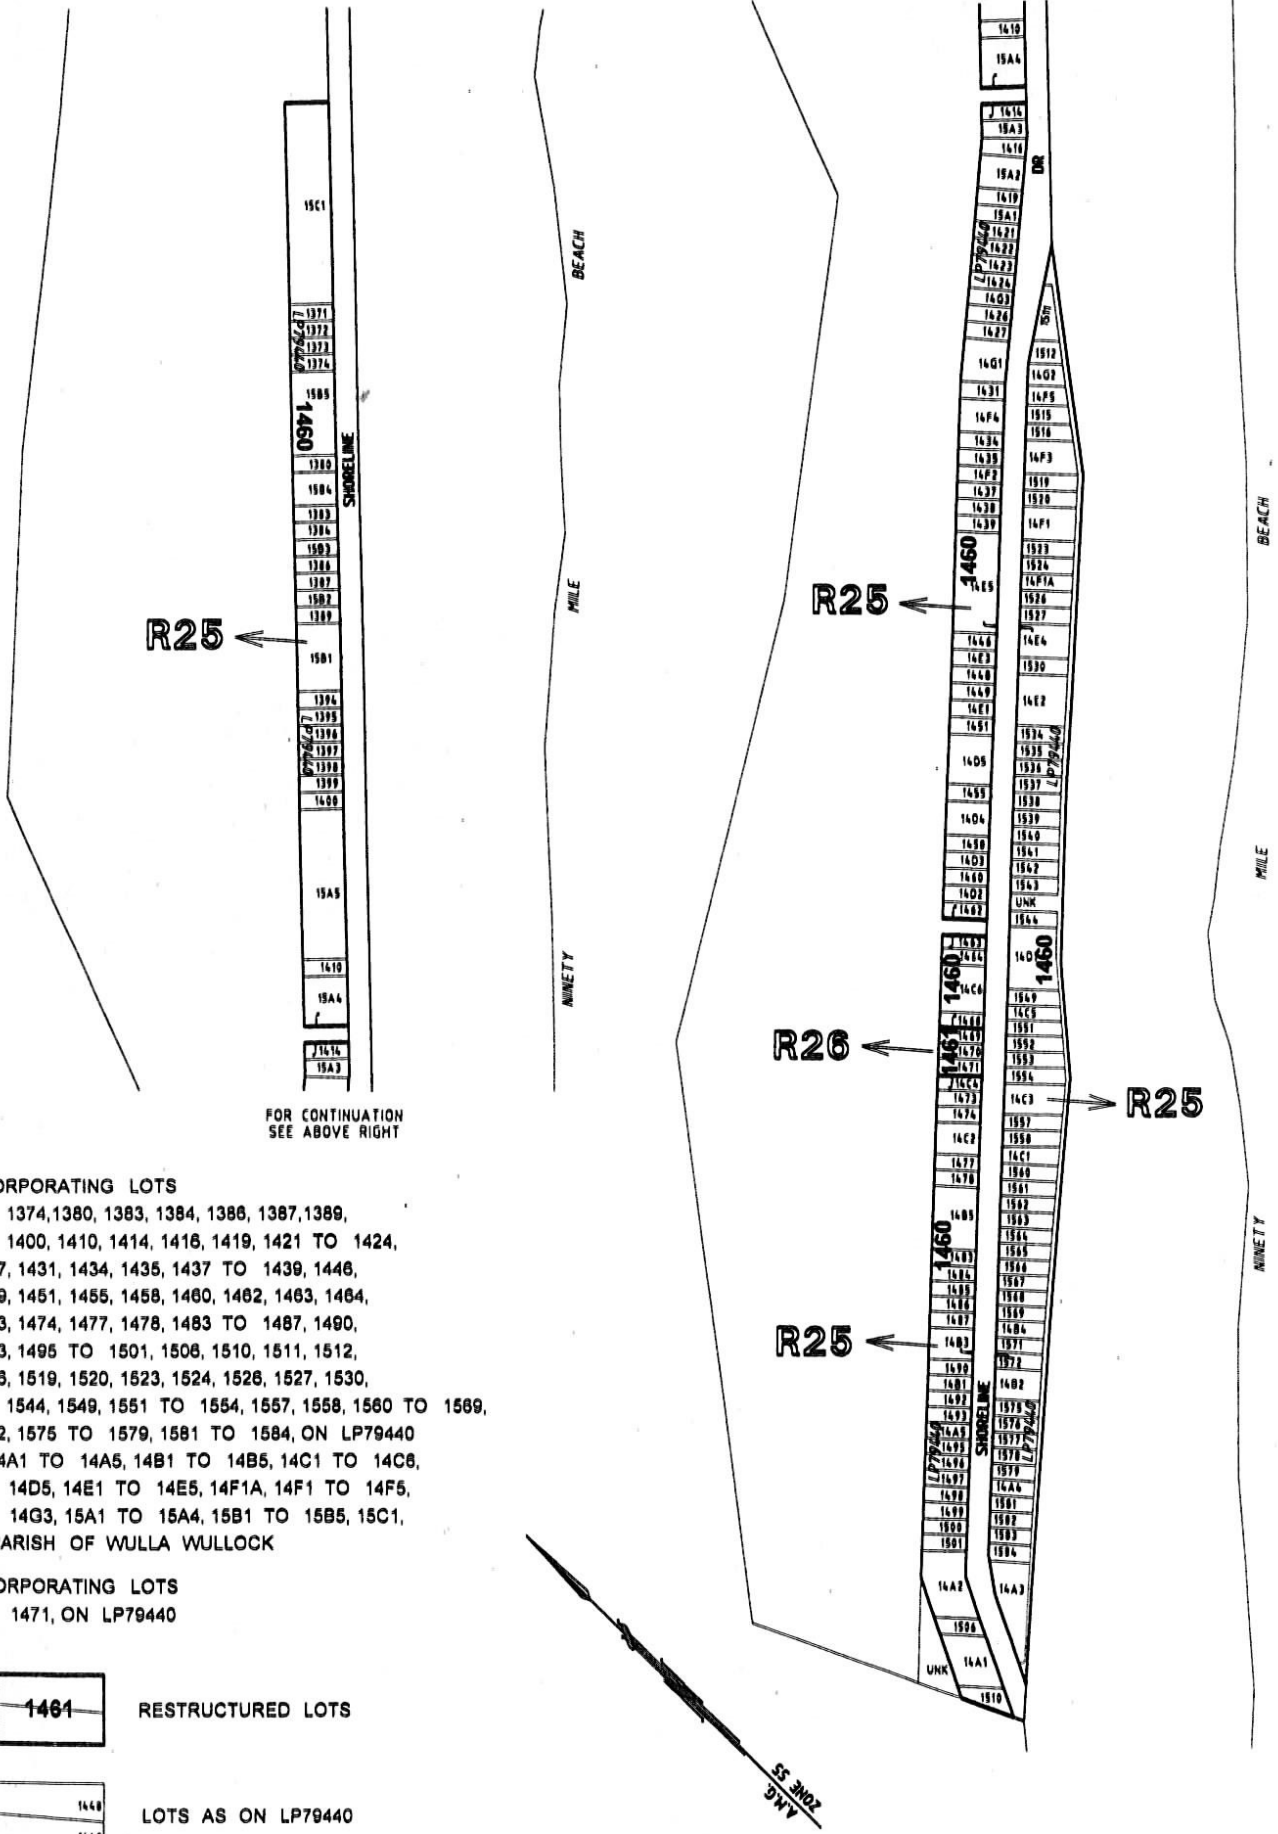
15C1

LP79440 1371 1372 1373 1374

15B5

1460

SHORELINE

1380

15B4

1383 1384 15B3 1386 1387 15B2 1389

R25

15B1

1394 1395 1396 1397 1398 1399 1400

LP79440

15A5

1410

15A4

1414 15A3

FOR CONTINUATION SEE ABOVE RIGHT

BEACH

MILE

NINETY

1410 15A4 1414 15A3 1416 15A2 1419 15A1 1421 1422 1423 1424 1403 1426 1427

DR

LP79440

14G1 1431 14F4 1434 1435 14F2 1437 1438 1439

1460

14E5

R25

1446 14E3 1448 1449 14E1 1451

14D5

1455 1404 1458 14D3 1460 1402 1462

1463 1464

1460

14C6

R26

1461

1468 1470 1471 14C4 1473 1474

14C2

1477 1478

1460

14B5

1483 1484 1485 1486 1487

R25

14B3

1490 14B1 1492 1493 14A5 1495 1496 1497 1498 1499 1500 1501

LP79440

SHORELINE

14A2

1506

UNK 14A1 1510

15m

1512 1402 14F5 1515 1516 14F3 1519 1520 14F1 1523 1524 14F1A 1526 1527 14E4 1530 14E2

1534 1535 1536 1537 1538 1539 1540 1541 1542 1543 UNK 1544

LP79440

14D1

1460

1549 14C5 1551 1552 1553 1554

14C3

R25

1557 1558 14C1 1560 1561 1562 1563 1564 1565 1566 1567 1568 1569 14B4 1571 1572

14B2

1575 1576 1577 1578 1579 14A6 1581 1582 1583 1584

LP79440

14A3

BEACH

MILE

NINETY

A.M.G. ZONE 55

ORPORATING LOTS
1374, 1380, 1383, 1384, 1386, 1387, 1389,
1400, 1410, 1414, 1416, 1419, 1421 TO 1424,
7, 1431, 1434, 1435, 1437 TO 1439, 1446,
9, 1451, 1455, 1458, 1460, 1462, 1463, 1464,
3, 1474, 1477, 1478, 1483 TO 1487, 1490,
3, 1495 TO 1501, 1506, 1510, 1511, 1512,
6, 1519, 1520, 1523, 1524, 1526, 1527, 1530,
1544, 1549, 1551 TO 1554, 1557, 1558, 1560 TO 1569,
2, 1575 TO 1579, 1581 TO 1584, ON LP79440
4A1 TO 14A5, 14B1 TO 14B5, 14C1 TO 14C6,
14D5, 14E1 TO 14E5, 14F1A, 14F1 TO 14F5,
14G3, 15A1 TO 15A4, 15B1 TO 15B5, 15C1,
ARISH OF WULLA WULLOCK

ORPORATING LOTS
1471, ON LP79440

1461 RESTRUCTURED LOTS

1448 LOTS AS ON LP79440